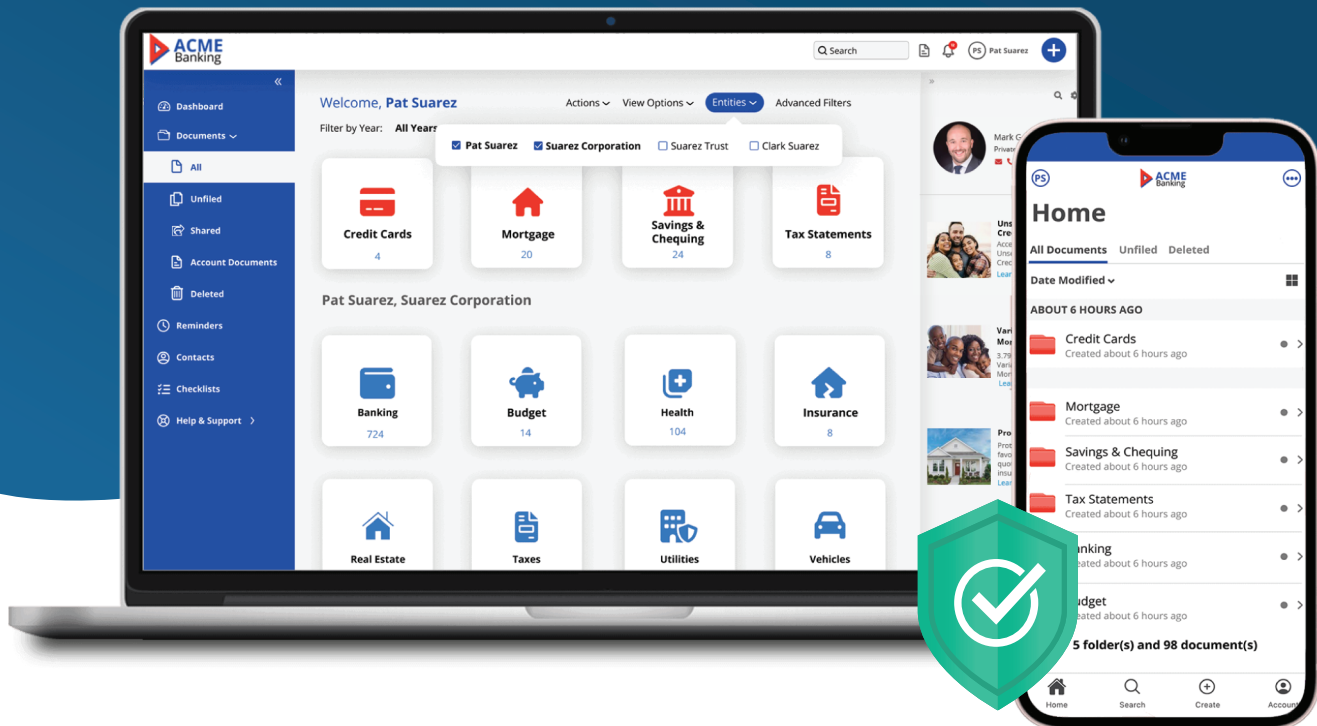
ACME Banking

Search

PS Pat Suarez

Dashboard
Documents
All
Unfiled
Shared
Account Documents
Deleted
Reminders
Contacts
Checklists
Help & Support

Welcome, Pat Suarez

Actions
View Options
Entities
Advanced Filters

Filter by Year: All Years

Pat Suarez
Suarez Corporation
Suarez Trust
Clark Suarez

Credit Cards
4

Mortgage
20

Savings & Chequing
24

Tax Statements
8

Pat Suarez, Suarez Corporation

Banking
724

Budget
14

Health
104

Insurance
8

Real Estate

Taxes

Utilities

Vehicles

Mark G
Private

PS

ACME Banking

Home

All Documents
Unfiled
Deleted

Date Modified

ABOUT 6 HOURS AGO

Credit Cards
Created about 6 hours ago

Mortgage
Created about 6 hours ago

Savings & Chequing
Created about 6 hours ago

Tax Statements
Created about 6 hours ago

anking
reated about 6 hours ago

udget
reated about 6 hours ago

5 folder(s) and 98 document(s)

Home
Search
Create
Accoun